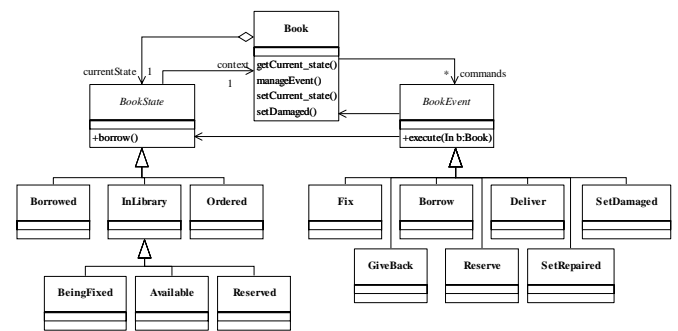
Book

getCurrent_state()
manageEvent()
setCurrent_state()
setDamaged()

currentState 1

context

1

* commands

BookState

+borrow()

BookEvent

+execute(In b:Book)

Borrowed

InLibrary

Ordered

BeingFixed

Available

Reserved

Fix

Borrow

Deliver

SetDamaged

GiveBack

Reserve

SetRepaired